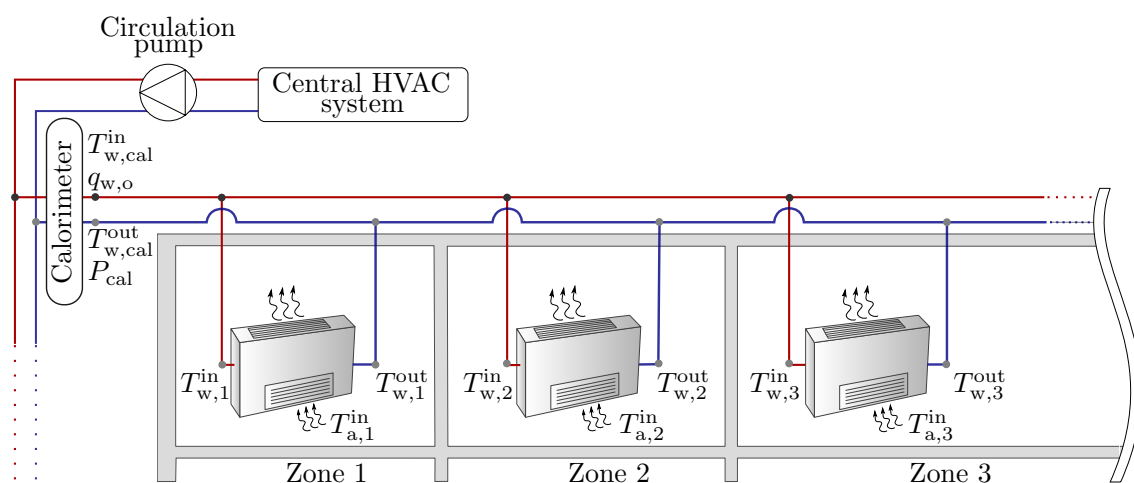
Circulation pump

Central HVAC system

Calorimeter

$T^{\text{in}}_{\text{w,cal}}$

$q_{\text{w,o}}$

$T^{\text{out}}_{\text{w,cal}}$

$P_{\text{cal}}$

$T^{\text{in}}_{\text{w,1}}$ $T^{\text{out}}_{\text{w,1}}$ $T^{\text{in}}_{\text{a,1}}$

$T^{\text{in}}_{\text{w,2}}$ $T^{\text{out}}_{\text{w,2}}$ $T^{\text{in}}_{\text{a,2}}$

$T^{\text{in}}_{\text{w,3}}$ $T^{\text{out}}_{\text{w,3}}$ $T^{\text{in}}_{\text{a,3}}$

Zone 1

Zone 2

Zone 3